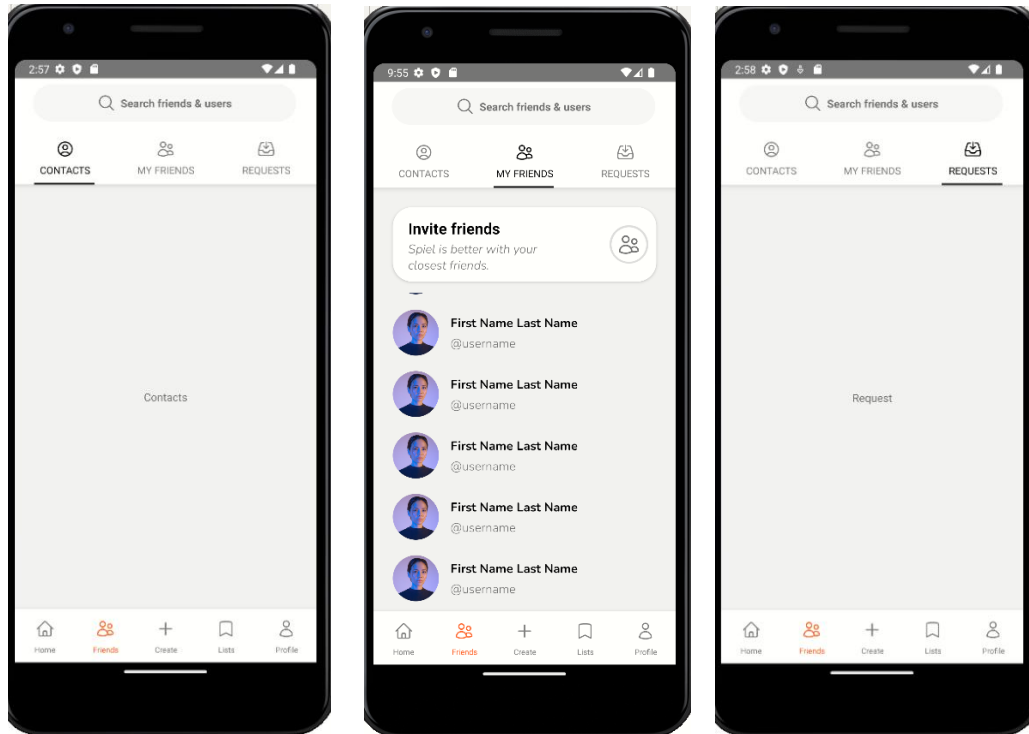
2:57

Search friends & users

CONTACTS MY FRIENDS REQUESTS

Contacts

Home Friends Create Lists Profile

9:55

Search friends & users

CONTACTS MY FRIENDS REQUESTS

Invite friends

Spiel is better with your closest friends.

First Name Last Name
@username

First Name Last Name
@username

First Name Last Name
@username

First Name Last Name
@username

First Name Last Name
@username

Home Friends Create Lists Profile

2:58

Search friends & users

CONTACTS MY FRIENDS REQUESTS

Request

Home Friends Create Lists Profile